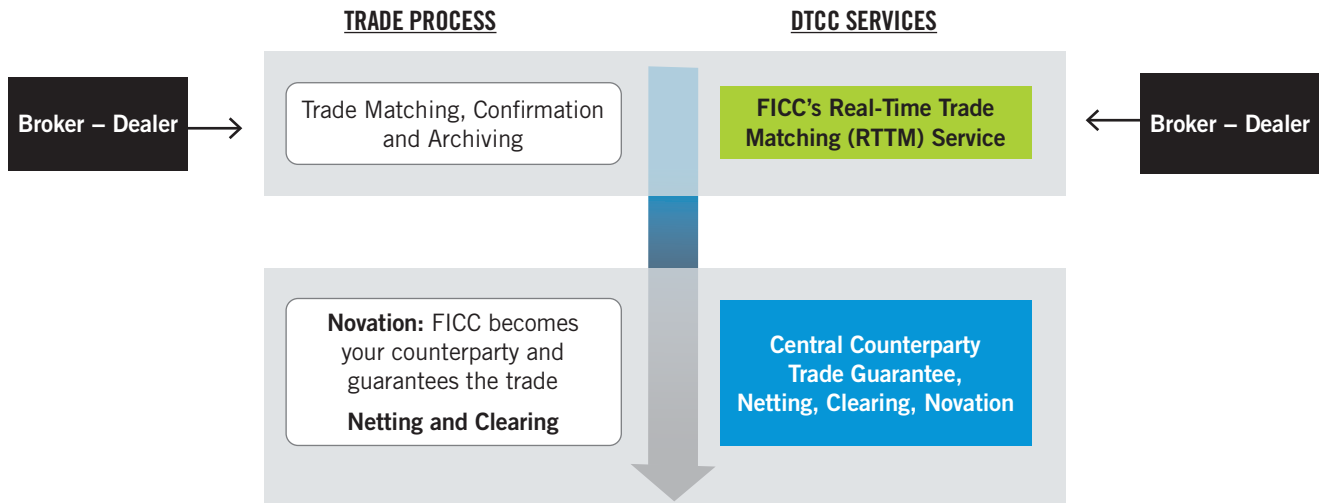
TRADE PROCESS

DTCC SERVICES

Broker – Dealer

Trade Matching, Confirmation and Archiving

FICC's Real-Time Trade Matching (RTTM) Service

Broker – Dealer

**Novation:** FICC becomes your counterparty and guarantees the trade

**Netting and Clearing**

Central Counterparty Trade Guarantee, Netting, Clearing, Novation